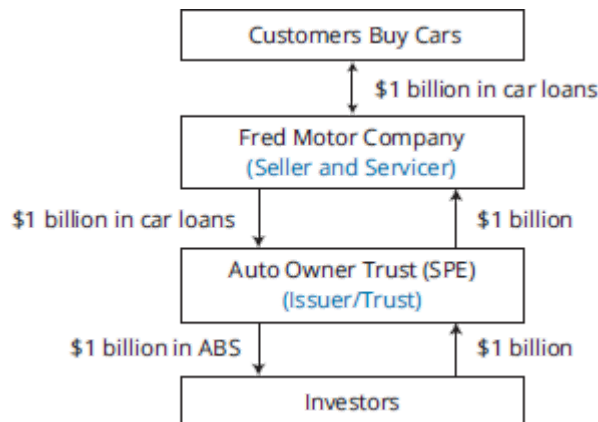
Customers Buy Cars

\$1 billion in car loans

Fred Motor Company
(Seller and Servicer)

\$1 billion in car loans

\$1 billion

Auto Owner Trust (SPE)
(Issuer/Trust)

\$1 billion in ABS

\$1 billion

Investors